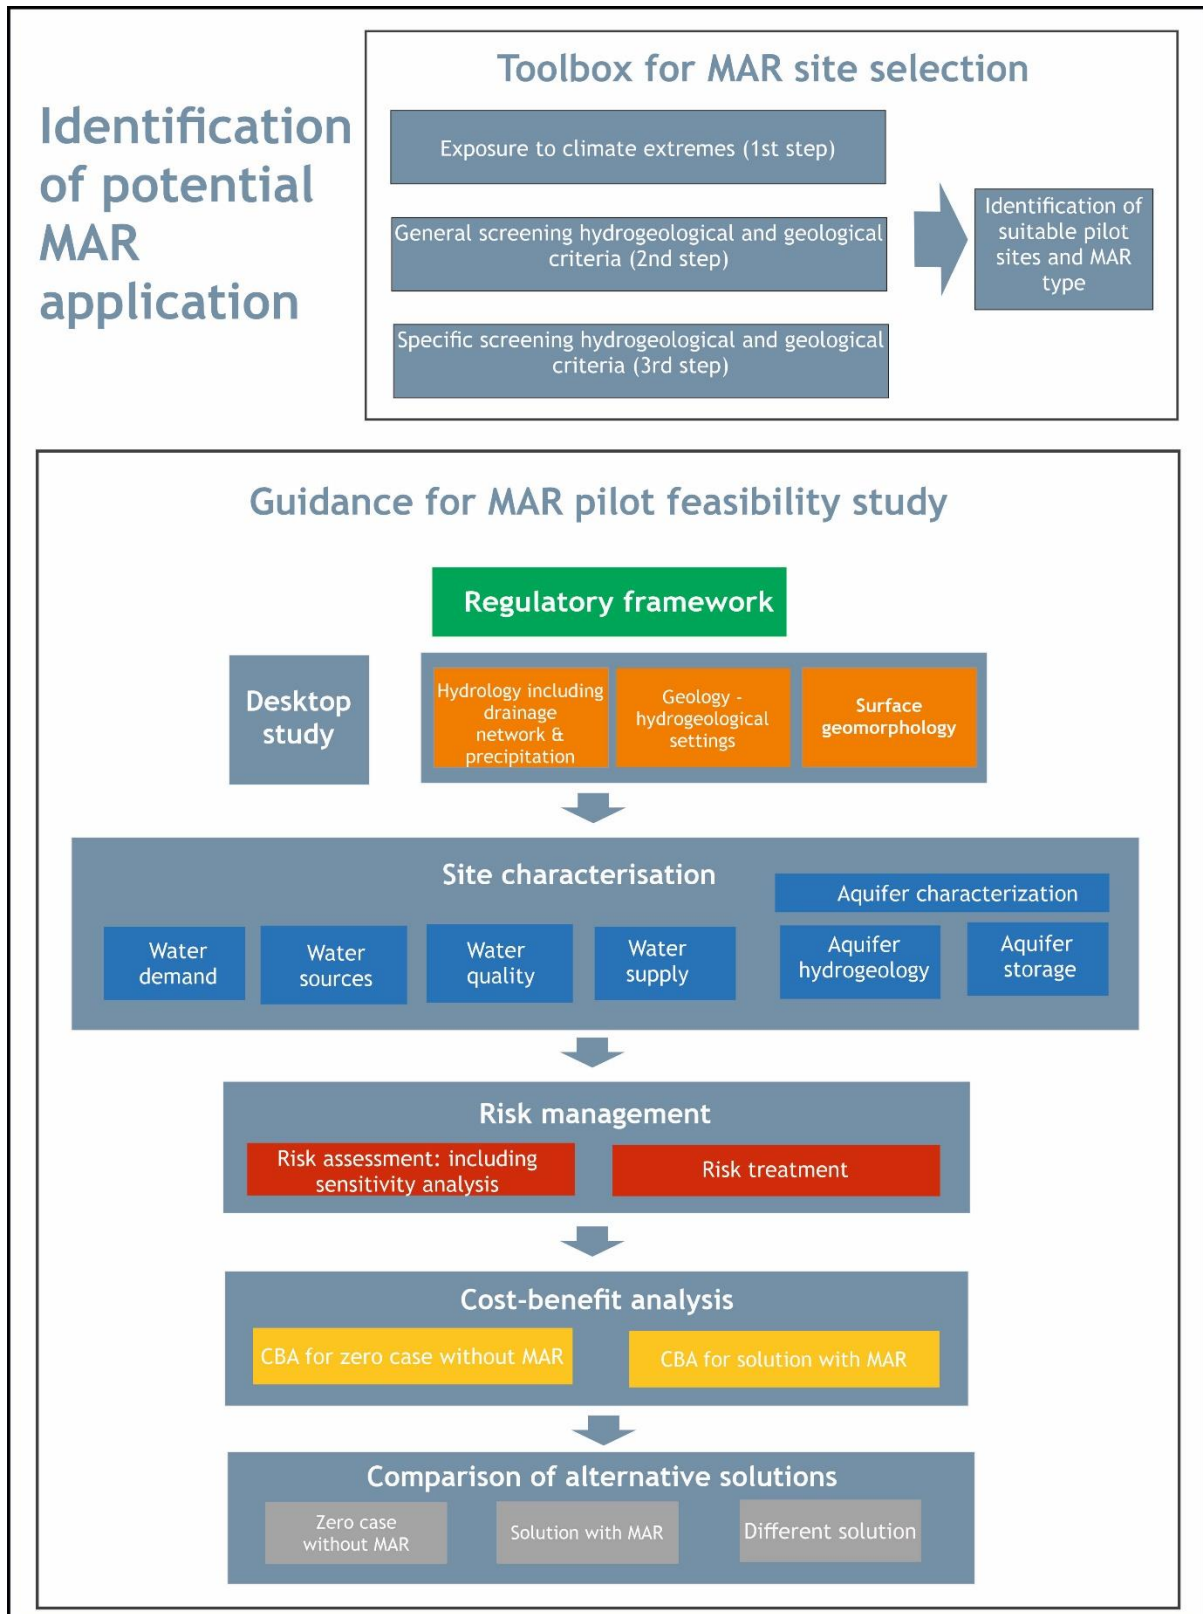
Identification of potential MAR application

Toolbox for MAR site selection

Exposure to climate extremes (1st step)

General screening hydrogeological and geological criteria (2nd step)

Specific screening hydrogeological and geological criteria (3rd step)

Identification of suitable pilot sites and MAR type

Guidance for MAR pilot feasibility study

Regulatory framework

Desktop study

Hydrology including drainage network & precipitation

Geology - hydrogeological settings

Surface geomorphology

Site characterisation

Aquifer characterization

Water demand

Water sources

Water quality

Water supply

Aquifer hydrogeology

Aquifer storage

Risk management

Risk assessment: including sensitivity analysis

Risk treatment

Cost-benefit analysis

CBA for zero case without MAR

CBA for solution with MAR

Comparison of alternative solutions

Zero case without MAR

Solution with MAR

Different solution